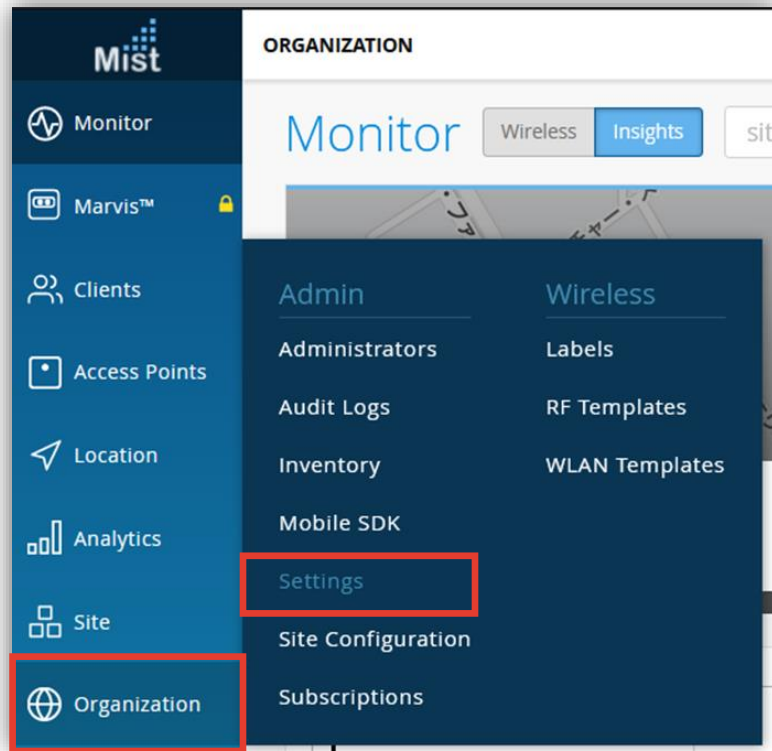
Mist

Monitor

Marvis™

Clients

Access Points

Location

Analytics

Site

Organization

ORGANIZATION

Monitor

Wireless

Insights

sit

Admin

Administrators

Audit Logs

Inventory

Mobile SDK

Settings

Site Configuration

Subscriptions

Wireless

Labels

RF Templates

WLAN Templates